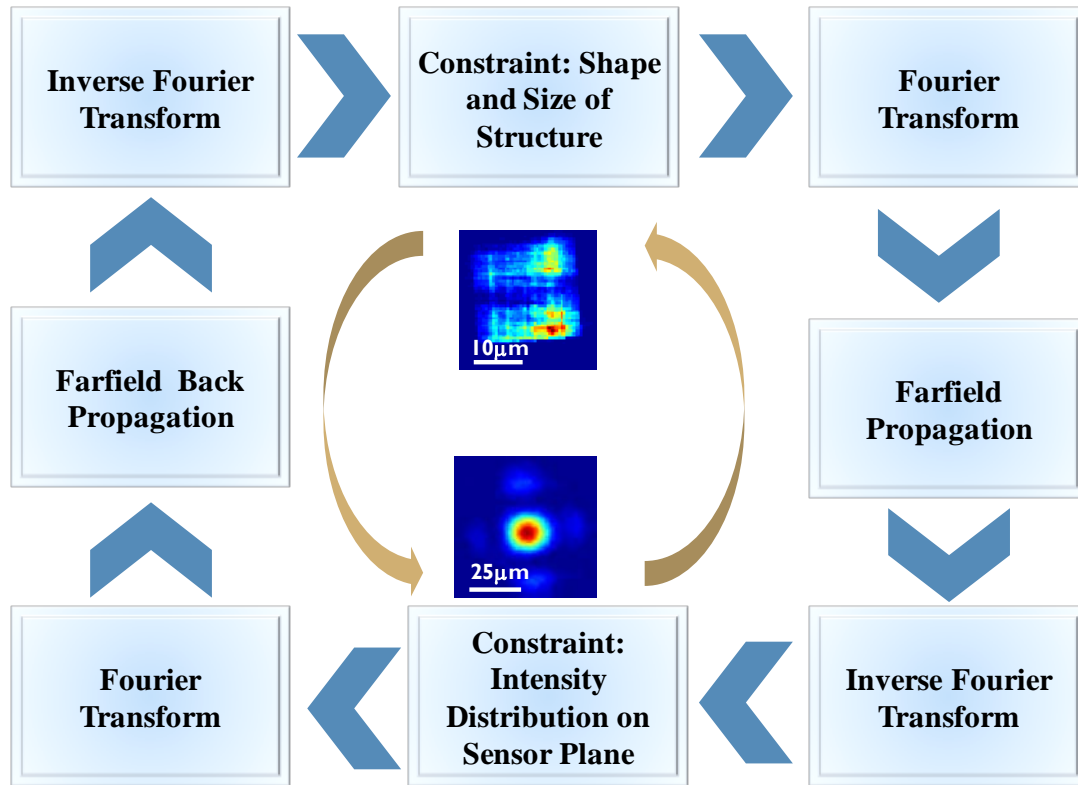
Inverse Fourier Transform

Constraint: Shape and Size of Structure

Fourier Transform

10μm

Farfield Back Propagation

Farfield Propagation

25μm

Fourier Transform

Constraint: Intensity Distribution on Sensor Plane

Inverse Fourier Transform